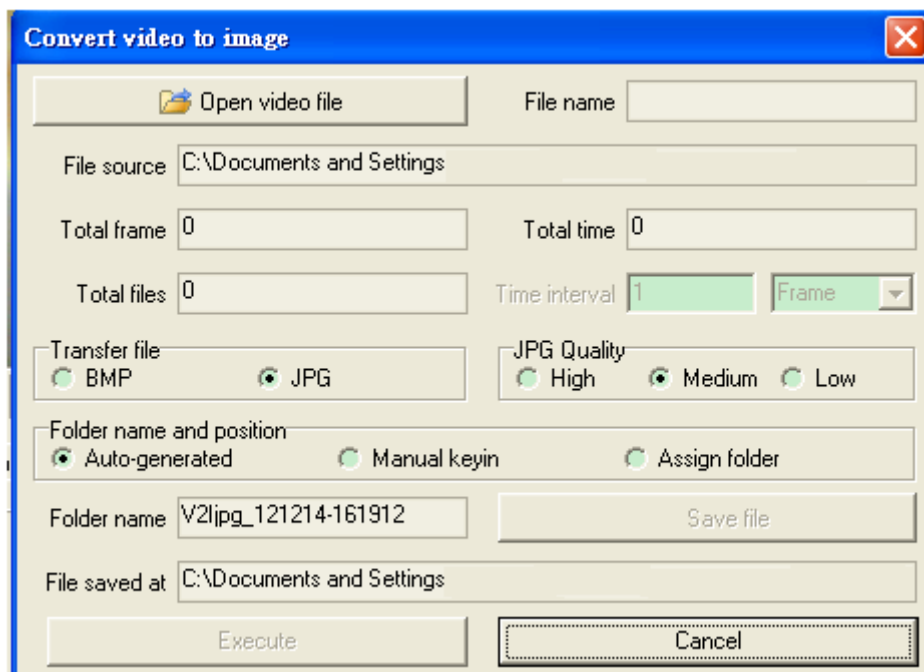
Convert video to image

Open video file

File name

File source C:\Documents and Settings

Total frame 0

Total time 0

Total files 0

Time interval 1

Frame

Transfer file
BMP
JPG

JPG Quality
High
Medium
Low

Folder name and position
Auto-generated
Manual keyin
Assign folder

Folder name V2Ijpg_121214-161912

Save file

File saved at C:\Documents and Settings

Execute

Cancel